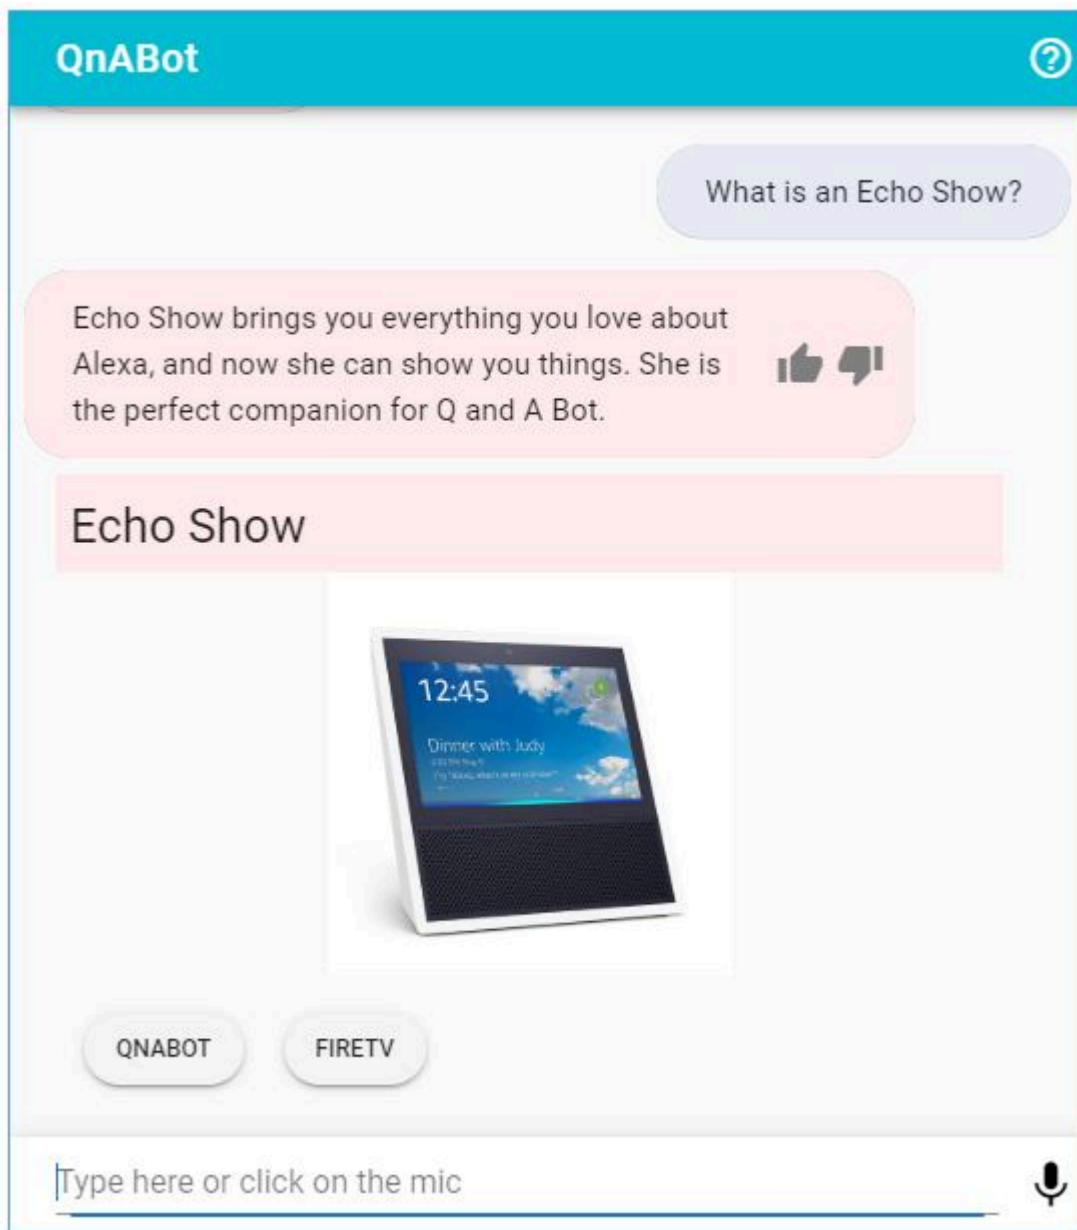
QnABot

What is an Echo Show?

Echo Show brings you everything you love about Alexa, and now she can show you things. She is the perfect companion for Q and A Bot.

Echo Show

12:45

Dinner with Judy

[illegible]

QNABOT

FIRETV

Type here or click on the mic